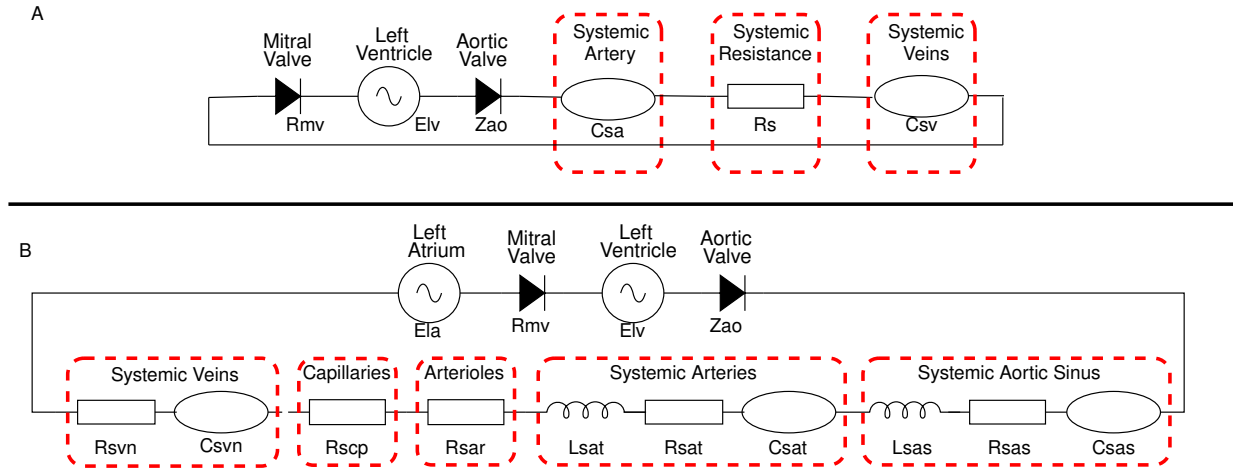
A

Mitral Valve
Left Ventricle
Aortic Valve
Systemic Artery
Systemic Resistance
Systemic Veins

Rmv
Elv
Zao
Csa
Rs
Csv

B

Left Atrium
Mitral Valve
Left Ventricle
Aortic Valve

Ela
Rmv
Elv
Zao

Systemic Veins
Capillaries
Arterioles
Systemic Arteries
Systemic Aortic Sinus

Rsvn
Csvn
Rscp
Rsar
Lsat
Rsat
Csat
Lsas
Rsas
Csas